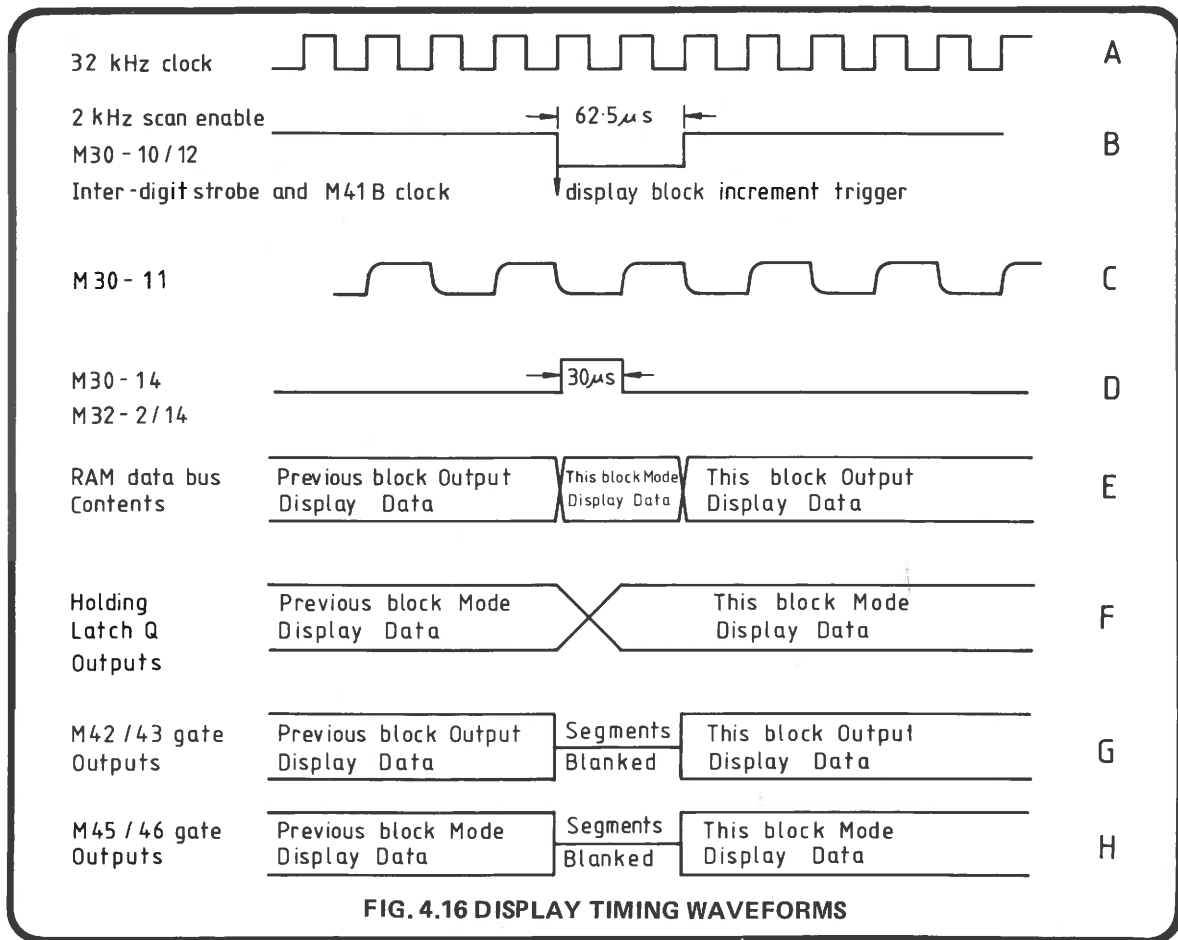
32 kHz clock

A

2 kHz scan enable
M30 - 10 / 12
Inter-digit strobe and M41 B clock

62·5$\mu$s

display block increment trigger

B

M30 - 11

C

M30 - 14
M32 - 2 / 14

30$\mu$s

D

RAM data bus Contents

Previous block Output Display Data

This block Mode Display Data

This block Output Display Data

E

Holding Latch Q Outputs

Previous block Mode Display Data

This block Mode Display Data

F

M42 / 43 gate Outputs

Previous block Output Display Data

Segments Blanked

This block Output Display Data

G

M45 / 46 gate Outputs

Previous block Mode Display Data

Segments Blanked

This block Mode Display Data

H

FIG. 4.16 DISPLAY TIMING WAVEFORMS